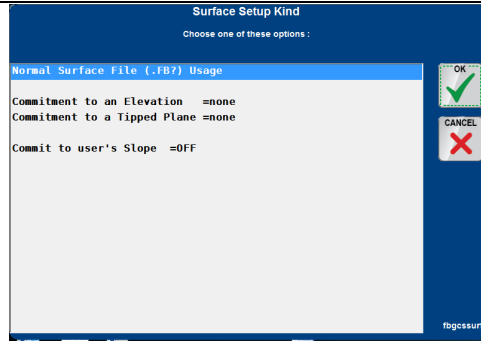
Surface Setup Kind

Choose one of these options :

Normal Surface File (.FB?) Usage

Commitment to an Elevation =none
Commitment to a Tipped Plane =none

Commit to user's Slope =OFF

OK

CANCEL

fbgcssur